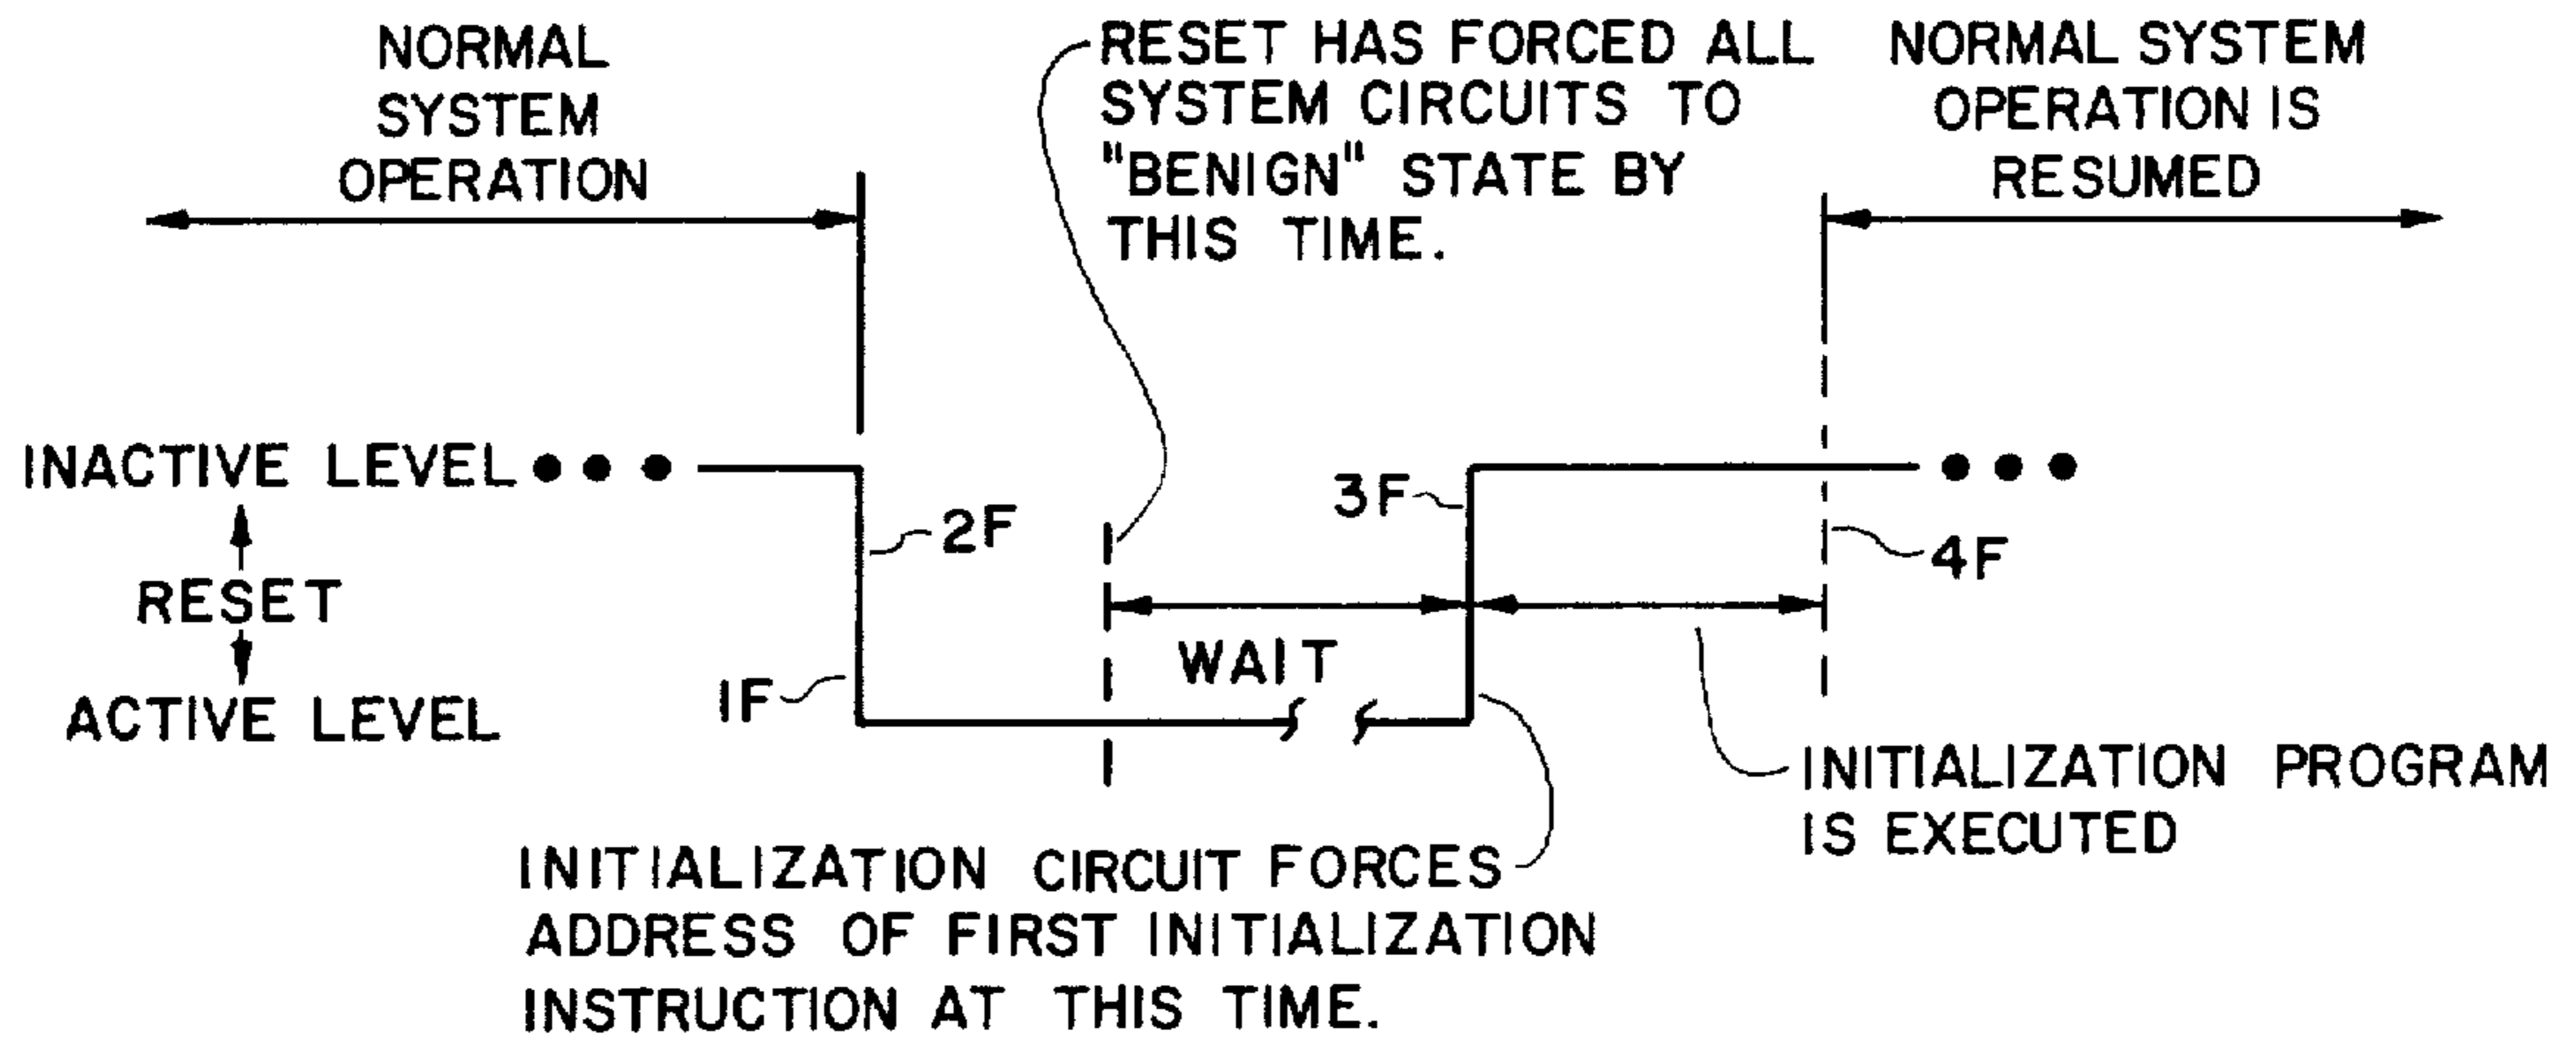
NORMAL SYSTEM OPERATION

RESET HAS FORCED ALL SYSTEM CIRCUITS TO "BENIGN" STATE BY THIS TIME.

NORMAL SYSTEM OPERATION IS RESUMED

INACTIVE LEVEL • • •

RESET

ACTIVE LEVEL

2F

3F

4F

1F

WAIT

• • •

INITIALIZATION PROGRAM IS EXECUTED

INITIALIZATION CIRCUIT FORCES ADDRESS OF FIRST INITIALIZATION INSTRUCTION AT THIS TIME.